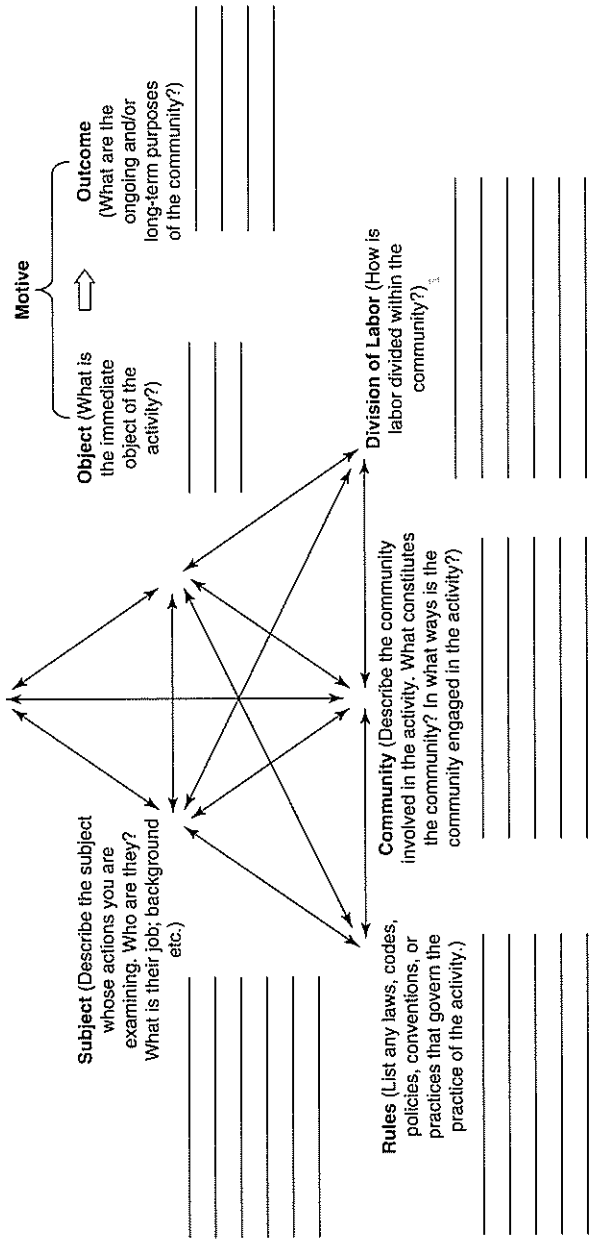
Motive

Object (What is the immediate object of the activity?)

Outcome (What are the ongoing and/or long-term purposes of the community?)

Subject (Describe the subject whose actions you are examining. Who are they? What is their job; background etc.)

Rules (List any laws, codes, policies, conventions, or practices that govern the practice of the activity.)

Community (Describe the community involved in the activity. What constitutes the community? In what ways is the community engaged in the activity?)

Division of Labor (How is labor divided within the community?)